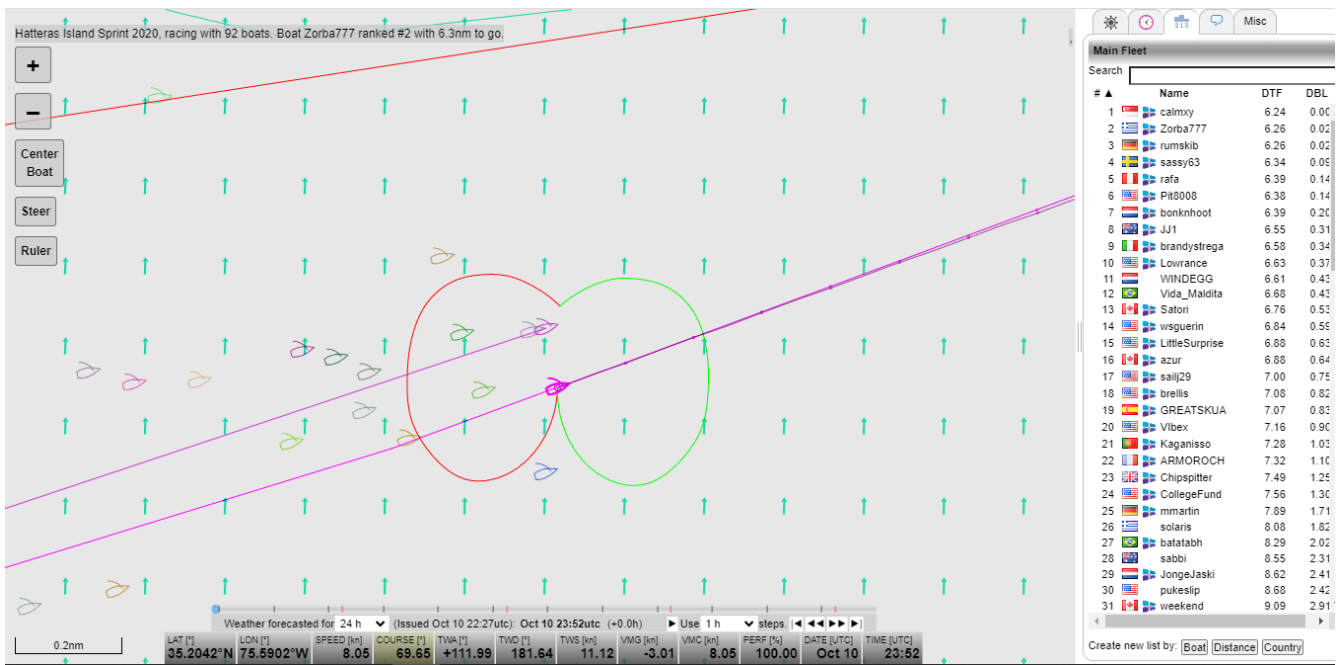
Hatteras Island Sprint 2020, racing with 92 boats. Boat Zorba777 ranked #2 with 6.3nm to go.

+
–
Center Boat
Steer
Ruler

Misc

Main Fleet
Search

| # ▲ | Name | DTF | DBL |
|---|---|---|---|
| 1 | calmxy | 6.24 | 0.00 |
| 2 | Zorba777 | 6.26 | 0.02 |
| 3 | rumskib | 6.26 | 0.02 |
| 4 | sassy63 | 6.34 | 0.09 |
| 5 | rafa | 6.39 | 0.14 |
| 6 | Pit8008 | 6.38 | 0.14 |
| 7 | bonknhoot | 6.39 | 0.20 |
| 8 | JJ1 | 6.55 | 0.31 |
| 9 | brandystrega | 6.58 | 0.34 |
| 10 | Lowrance | 6.63 | 0.37 |
| 11 | WINDEGG | 6.61 | 0.43 |
| 12 | Vida_Maldita | 6.68 | 0.43 |
| 13 | Satori | 6.76 | 0.53 |
| 14 | wsguerin | 6.84 | 0.59 |
| 15 | LittleSurprise | 6.88 | 0.63 |
| 16 | azur | 6.88 | 0.64 |
| 17 | sailj29 | 7.00 | 0.75 |
| 18 | brellis | 7.08 | 0.82 |
| 19 | GREATSKUA | 7.07 | 0.83 |
| 20 | Vlbex | 7.16 | 0.90 |
| 21 | Kaganisso | 7.28 | 1.03 |
| 22 | ARMOROCH | 7.32 | 1.10 |
| 23 | Chipspitter | 7.49 | 1.25 |
| 24 | CollegeFund | 7.56 | 1.30 |
| 25 | mmartin | 7.89 | 1.71 |
| 26 | solaris | 8.08 | 1.82 |
| 27 | batatabh | 8.29 | 2.02 |
| 28 | sabbi | 8.55 | 2.31 |
| 29 | JongeJaski | 8.62 | 2.41 |
| 30 | pukeslip | 8.68 | 2.42 |
| 31 | weekend | 9.09 | 2.91 |

Create new list by: Boat Distance Country

Weather forecasted for 24 h (Issued Oct 10 22:27utc) Oct 10 23:52utc (+0.0h) ▶ Use 1 h steps.

0.2nm

| LAT [°] | LON [°] | SPEED [kn] | COURSE [°] | TWA [°] | TWD [°] | TWS [kn] | VMG [kn] | VMC [kn] | PERF [%] | DATE [UTC] | TIME [UTC] |
|---|---|---|---|---|---|---|---|---|---|---|---|
| 35.2042°N | 75.5902°W | 8.05 | 69.65 | +111.99 | 181.64 | 11.12 | -3.01 | 8.05 | 100.00 | Oct 10 | 23:52 |